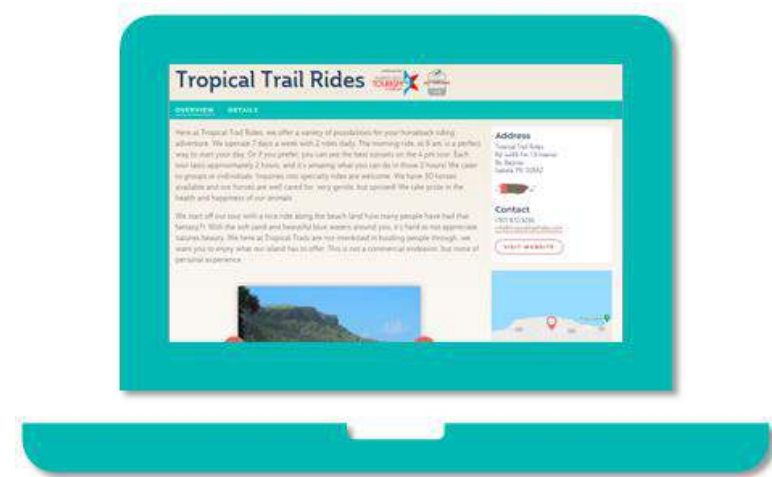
Tropical Trail Rides

OVERVIEW DETAILS

Here at Tropical Trail Rides, we offer a variety of possibilities for your horseback riding adventure. We operate 7 days a week with 2 rides daily. The morning ride, at 9 am, is a perfect way to start your day. Or if you prefer, you can see the best sunsets on the 4 pm tour. Each tour lasts approximately 2 hours, and it's amazing what you can do in those 2 hours! We cater to groups or individuals. Inquiries into specialty rides are welcome. We have 30 horses available and our horses are well cared for, very gentle, but spirited! We take pride in the health and happiness of our animals.

We start off our tour with a nice ride along the beach (and how many people have had that fantasy?). With the soft sand and beautiful blue waters around you, it's hard to not appreciate natures beauty. We here at Tropical Trails are not interested in hustling people through, we want you to enjoy what our island has to offer. This is not a commercial endeavor, but more of personal experience.

Address
Tropical Trail Rides
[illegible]
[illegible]
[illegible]

Contact
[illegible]
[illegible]

VISIT WEBSITE